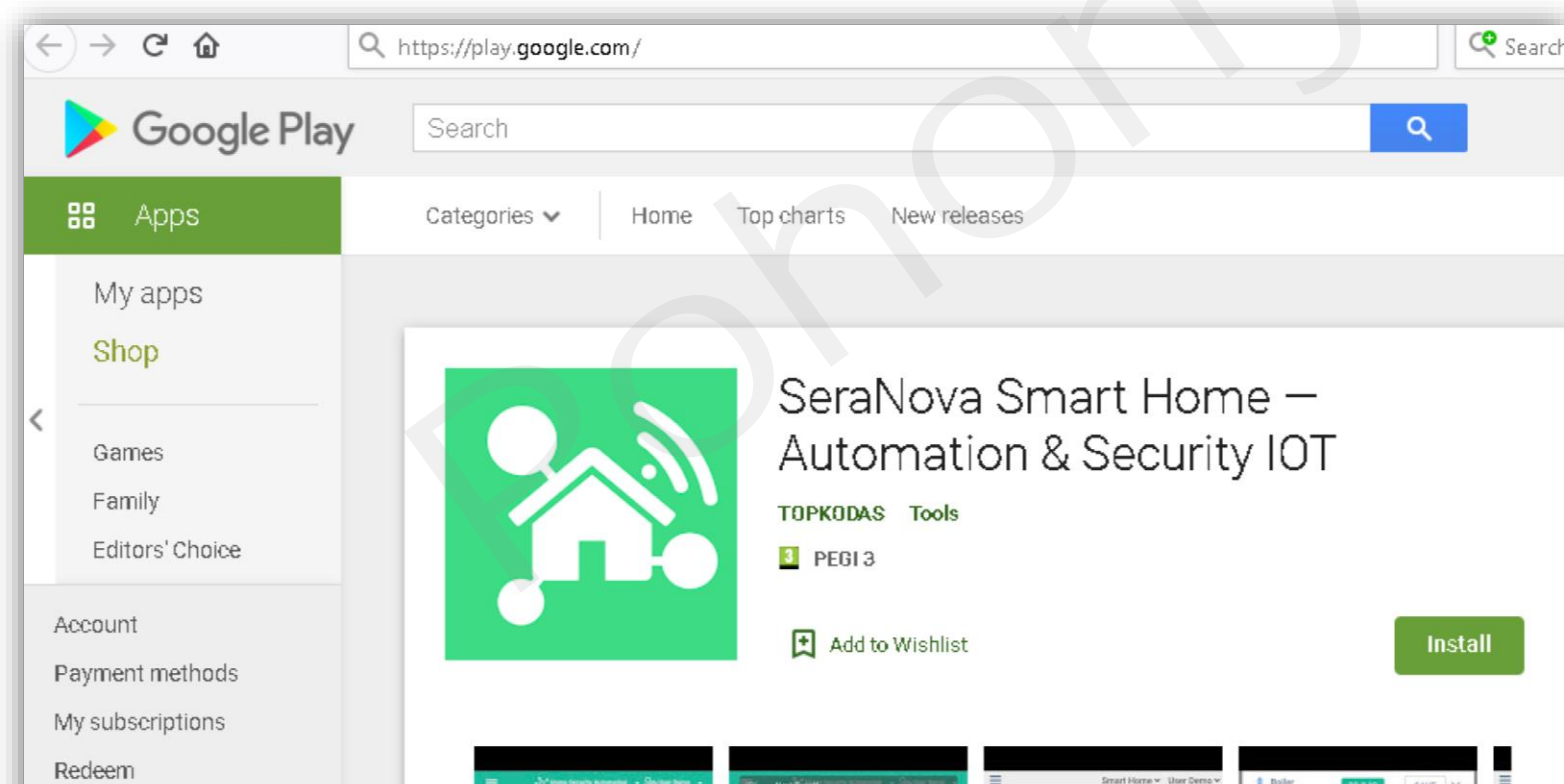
https://play.google.com/

Search

Google Play

Search

Apps

Categories

Home

Top charts

New releases

My apps

Shop

Games

Family

Editors' Choice

Account

Payment methods

My subscriptions

Redeem

SeraNova Smart Home — Automation & Security IOT

TOPKODAS Tools

3 PEGI 3

Add to Wishlist

Install

Smart Home User Demo